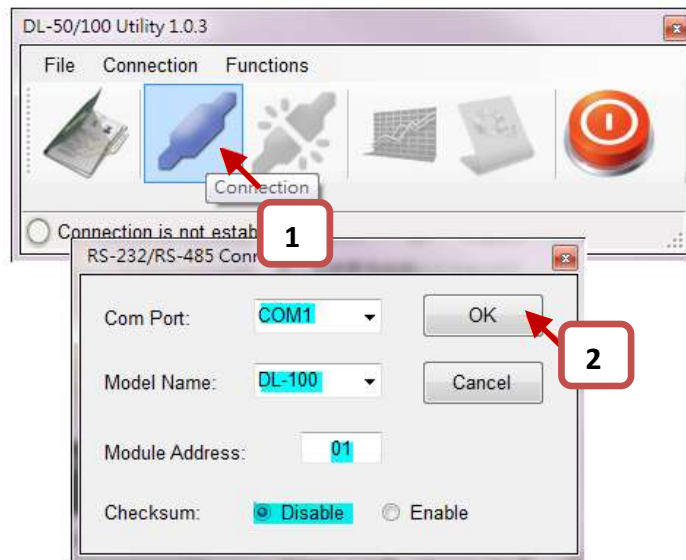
DL-50/100 Utility 1.0.3

File Connection Functions

Connection

Connection is not estab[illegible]

1

RS-232/RS-485 Conn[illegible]

Com Port: COM1

OK

2

Model Name: DL-100

Cancel

Module Address: 01

Checksum: Disable Enable